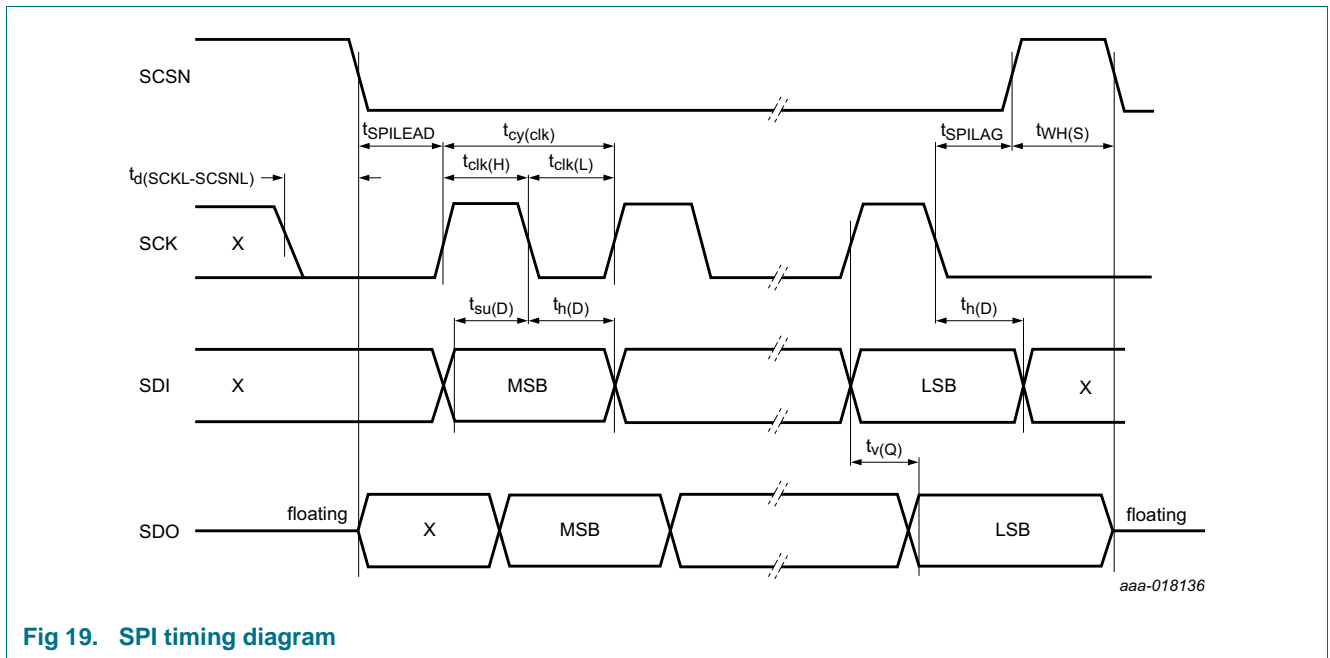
SCSN

$t_{SPILEAD}$ $t_{cy(clk)}$ $t_{SPILAG}$ $t_{WH(S)}$

$t_{d(SCKL-SCSNL)}$ $t_{clk(H)}$ $t_{clk(L)}$

SCK X

$t_{su(D)}$ $t_{h(D)}$ $t_{h(D)}$

SDI X MSB LSB X

$t_{v(Q)}$

SDO floating X MSB LSB floating

aaa-018136

Fig 19. SPI timing diagram